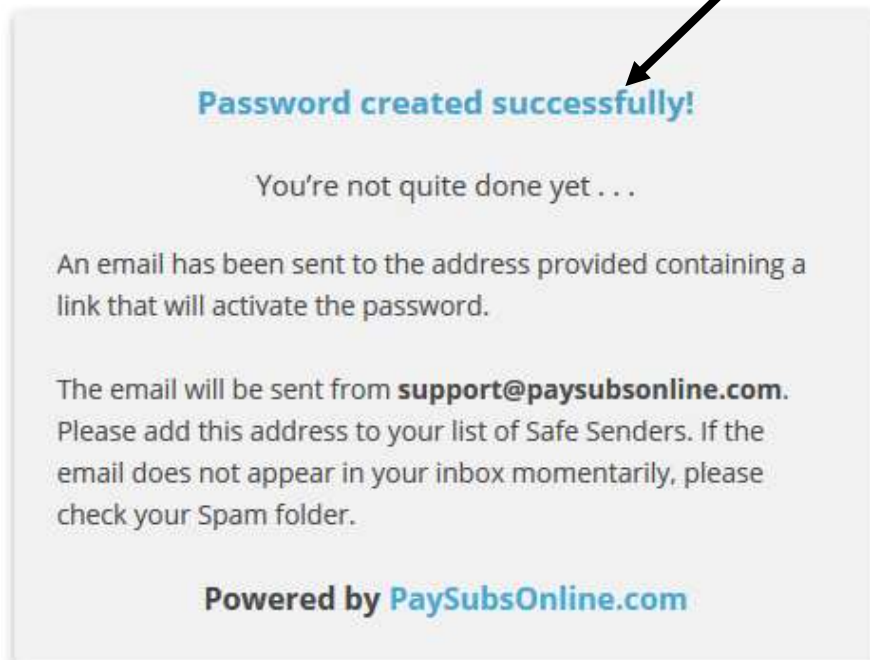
Password created successfully!

You're not quite done yet . . .

An email has been sent to the address provided containing a link that will activate the password.

The email will be sent from **support@paysubsonline.com**. Please add this address to your list of Safe Senders. If the email does not appear in your inbox momentarily, please check your Spam folder.

Powered by PaySubsOnline.com